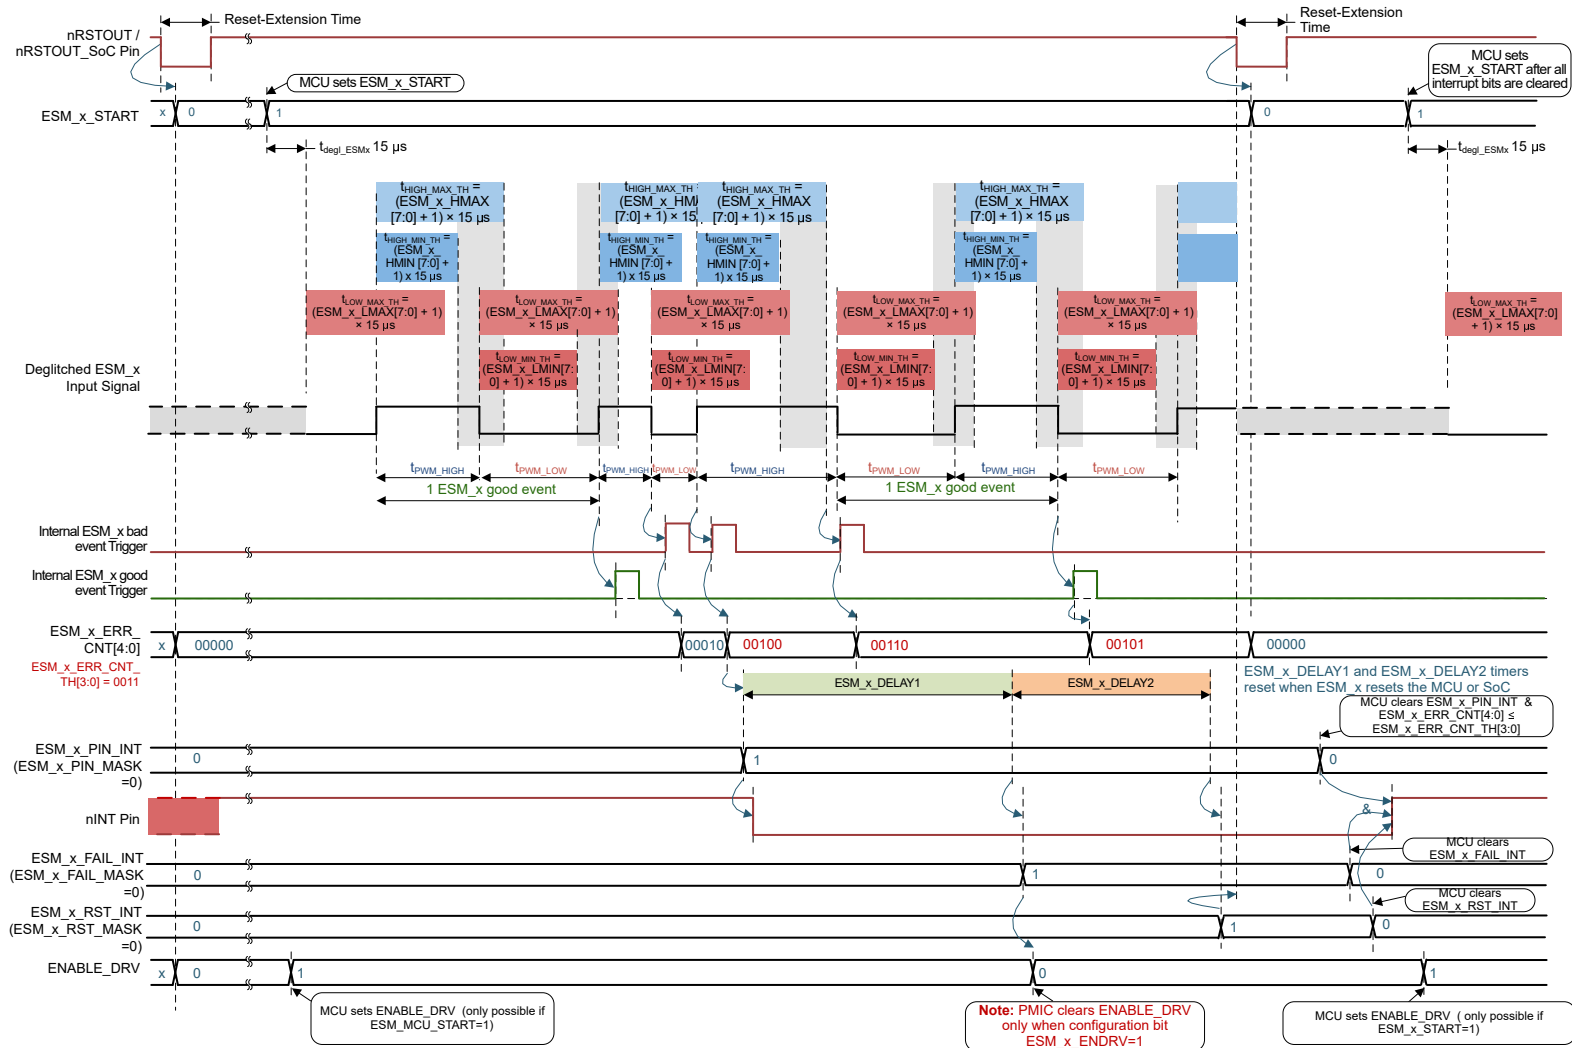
Reset-Extension Time

Reset-Extension Time

nRSTOUT / nRSTOUT_SoC Pin

MCU sets ESM_x_START

MCU sets ESM_x_START after all interrupt bits are cleared

ESM_x_START

x 0 1

0 1

$t_{degl\_ESMx}$ 15 µs

$t_{degl\_ESMx}$ 15 µs

$t_{HIGH\_MAX\_TH}$ = (ESM_x_HMAX [7:0] + 1) × 15 µs

$t_{HIGH\_MAX\_TH}$ = (ESM_x_HM [7:0] + 1) × 15

$t_{HIGH\_MAX\_TH}$ = (ESM_x_HMAX [7:0] + 1) × 15 µs

$t_{HIGH\_MAX\_TH}$ = (ESM_x_HMAX [7:0] + 1) × 15 µs

$t_{HIGH\_MIN\_TH}$ = (ESM_x_ HMIN [7:0] + 1) x 15 µs

$t_{HIGH\_MIN\_TH}$ = (ESM_x_ HMIN [7:0] + 1) x 15 µs

$t_{HIGH\_MIN\_TH}$ = (ESM_x_ HMIN [7:0] + 1) x 15 µs

$t_{HIGH\_MIN\_TH}$ = (ESM_x_ HMIN [7:0] + 1) × 15 µs

$t_{LOW\_MAX\_TH}$ = (ESM_x_LMAX[7:0] + 1) × 15 µs

$t_{LOW\_MAX\_TH}$ = (ESM_x_LMAX[7:0] + 1) × 15 µs

$t_{LOW\_MAX\_TH}$ = (ESM_x_LMAX[7:0] + 1) × 15 µs

$t_{LOW\_MAX\_TH}$ = (ESM_x_LMAX[7:0] + 1) × 15 µs

$t_{LOW\_MAX\_TH}$ = (ESM_x_LMAX[7:0] + 1) × 15 µs

$t_{LOW\_MAX\_TH}$ = (ESM_x_LMAX[7:0] + 1) × 15 µs

$t_{LOW\_MIN\_TH}$ = (ESM_x_LMIN[7: 0] + 1) × 15 µs

$t_{LOW\_MIN\_TH}$ = (ESM_x_LMIN[7: 0] + 1) × 15 µs

$t_{LOW\_MIN\_TH}$ = (ESM_x_LMIN[7: 0] + 1) × 15 µs

$t_{LOW\_MIN\_TH}$ = (ESM_x_LMIN[7: 0] + 1) × 15 µs

Deglitched ESM_x Input Signal

$t_{PWM\_HIGH}$ $t_{PWM\_LOW}$ $t_{PWM\_HIGH}$ $t_{PWM\_LOW}$ $t_{PWM\_HIGH}$ $t_{PWM\_LOW}$ $t_{PWM\_HIGH}$ $t_{PWM\_LOW}$

1 ESM_x good event

1 ESM_x good event

Internal ESM_x bad event Trigger

Internal ESM_x good event Trigger

ESM_x_ERR_ CNT[4:0]

ESM_x_ERR_CNT_ TH[3:0] = 0011

x 00000 00010 00100 00110 00101 00000

ESM_x_DELAY1 ESM_x_DELAY2

ESM_x_DELAY1 and ESM_x_DELAY2 timers reset when ESM_x resets the MCU or SoC

MCU clears ESM_x_PIN_INT & ESM_x_ERR_CNT[4:0] ≤ ESM_x_ERR_CNT_TH[3:0]

ESM_x_PIN_INT (ESM_x_PIN_MASK =0)

0 1 0

nINT Pin

&

MCU clears ESM_x_FAIL_INT

ESM_x_FAIL_INT (ESM_x_FAIL_MASK =0)

0 1 0

MCU clears ESM_x_RST_INT

ESM_x_RST_INT (ESM_x_RST_MASK =0)

0 1 0

ENABLE_DRV

x 0 1 0 1

MCU sets ENABLE_DRV (only possible if ESM_MCU_START=1)

Note: PMIC clears ENABLE_DRV only when configuration bit ESM_x_ENDRV=1

MCU sets ENABLE_DRV ( only possible if ESM_x_START=1)